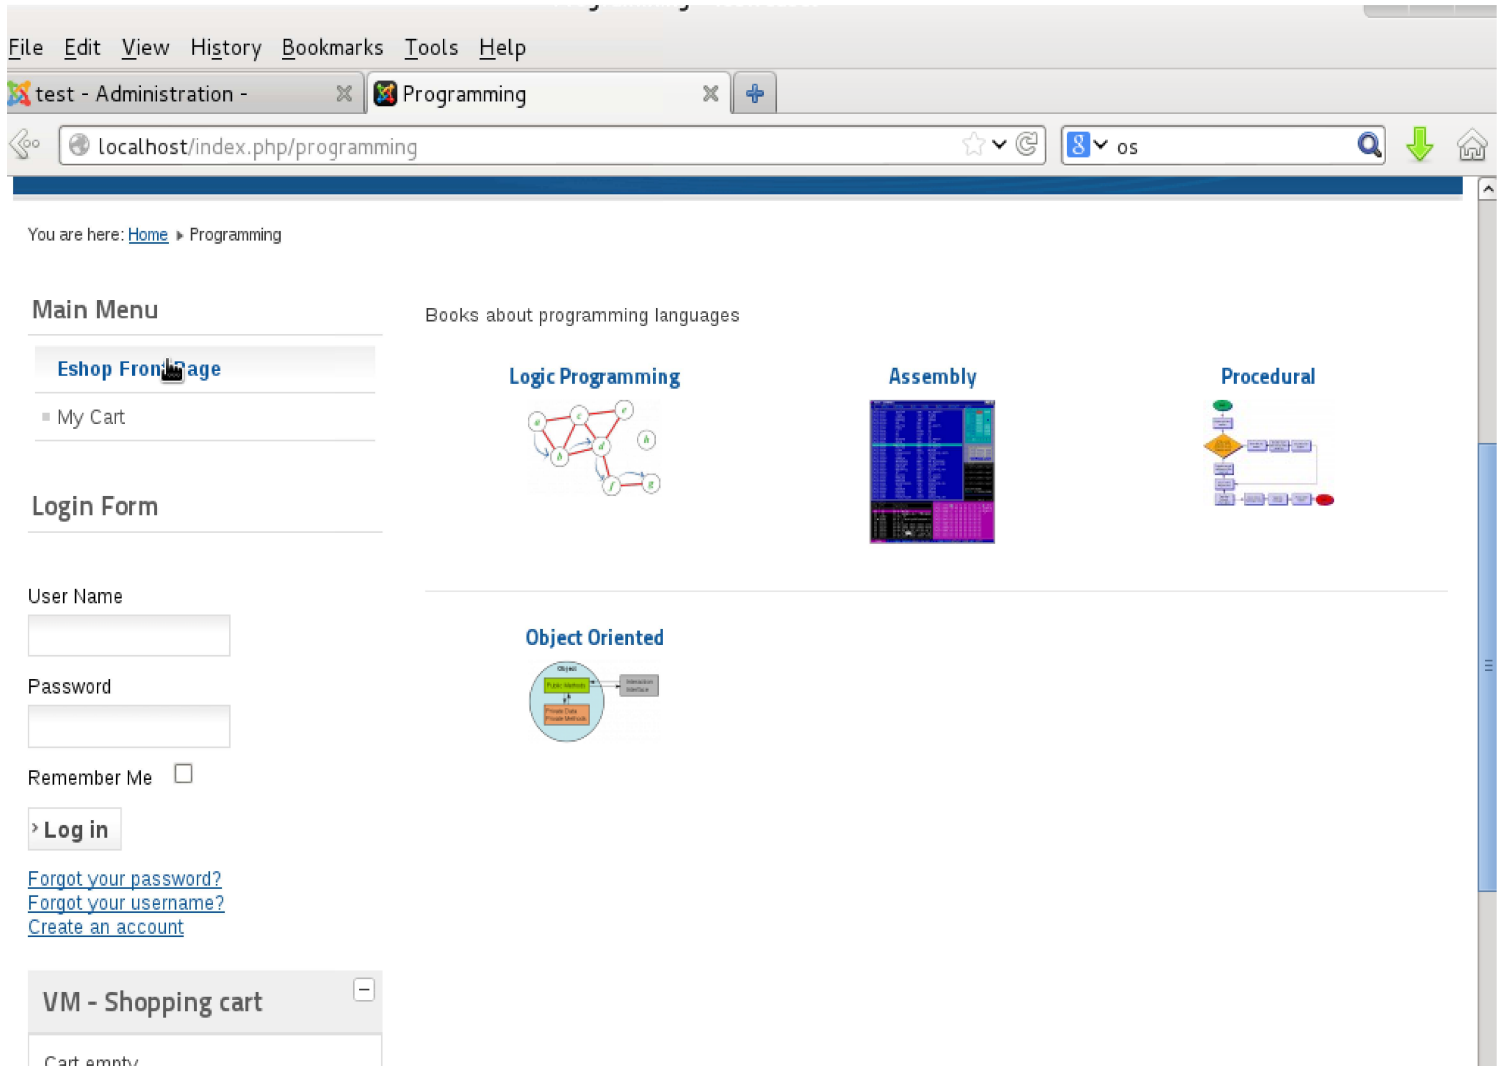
File Edit View History Bookmarks Tools Help

test - Administration -

Programming

localhost/index.php/programming

os

You are here: Home ▸ Programming

Main Menu

Eshop Fron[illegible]age

My Cart

Login Form

User Name

Password

Remember Me

Log in

Forgot your password?
Forgot your username?
Create an account

VM - Shopping cart

Cart empty

Books about programming languages

Logic Programming

Assembly

Procedural

Object Oriented